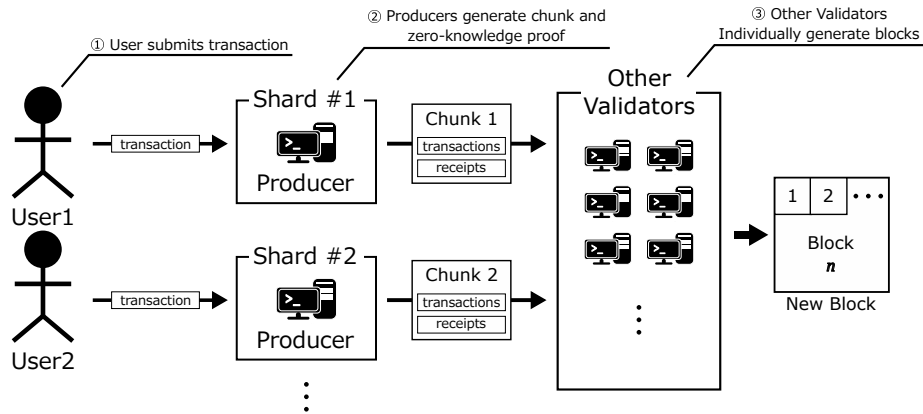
① User submits transaction

② Producers generate chunk and zero-knowledge proof

③ Other Validators Individually generate blocks

User1

transaction

Shard #1

Producer

Chunk 1

transactions

receipts

Other Validators

User2

transaction

Shard #2

Producer

Chunk 2

transactions

receipts

1

2

Block

$n$

New Block